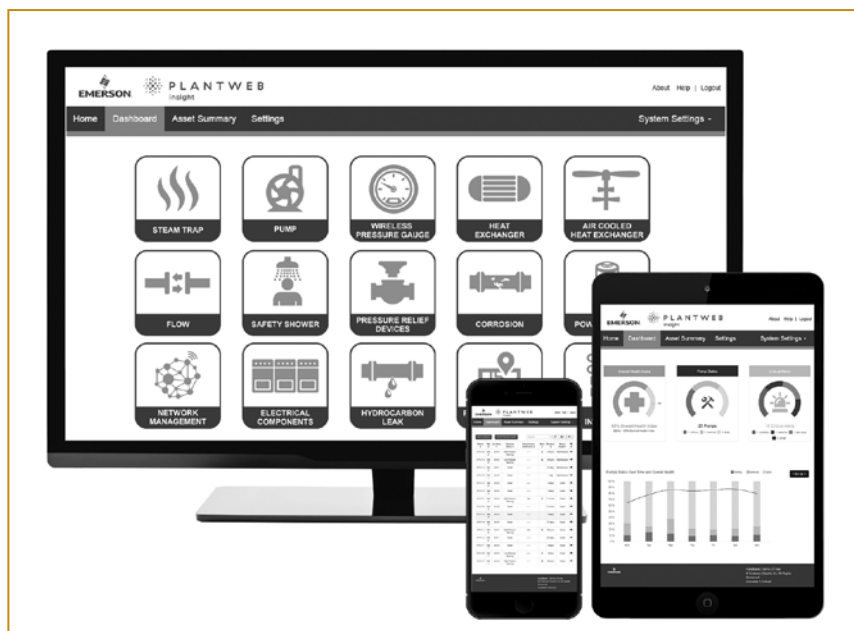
EMERSON PLANTWEB insight

About | Help | Logout

Home Dashboard Asset Summary Settings System Settings

STEAM TRAP
PUMP
WIRELESS PRESSURE GAUGE
HEAT EXCHANGER
AIR COOLED HEAT EXCHANGER
FLOW
SAFETY SHOWER
PRESSURE RELIEF DEVICES
CORROSION
POW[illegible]
NETWORK MANAGEMENT
ELECTRICAL COMPONENTS
HYDROCARBON LEAK
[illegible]
IN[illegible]

EMERSON PLANTWEB insight

About Help | Logout

Home Dashboard Asset Summary Settings System Settings

20 Pumps

EMERSON PLANTWEB

EMERSON PLANTWEB insight